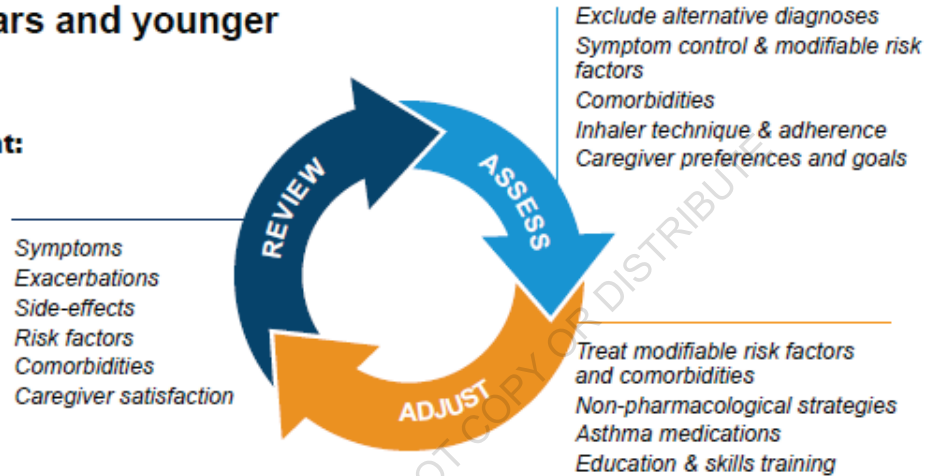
ars and younger

nt:

Exclude alternative diagnoses
Symptom control & modifiable risk factors
Comorbidities
Inhaler technique & adherence
Caregiver preferences and goals

REVIEW

ASSESS

ADJUST

Symptoms
Exacerbations
Side-effects
Risk factors
Comorbidities
Caregiver satisfaction

Treat modifiable risk factors and comorbidities
Non-pharmacological strategies
Asthma medications
Education & skills training

OT COPY OR DISTRIBUTE